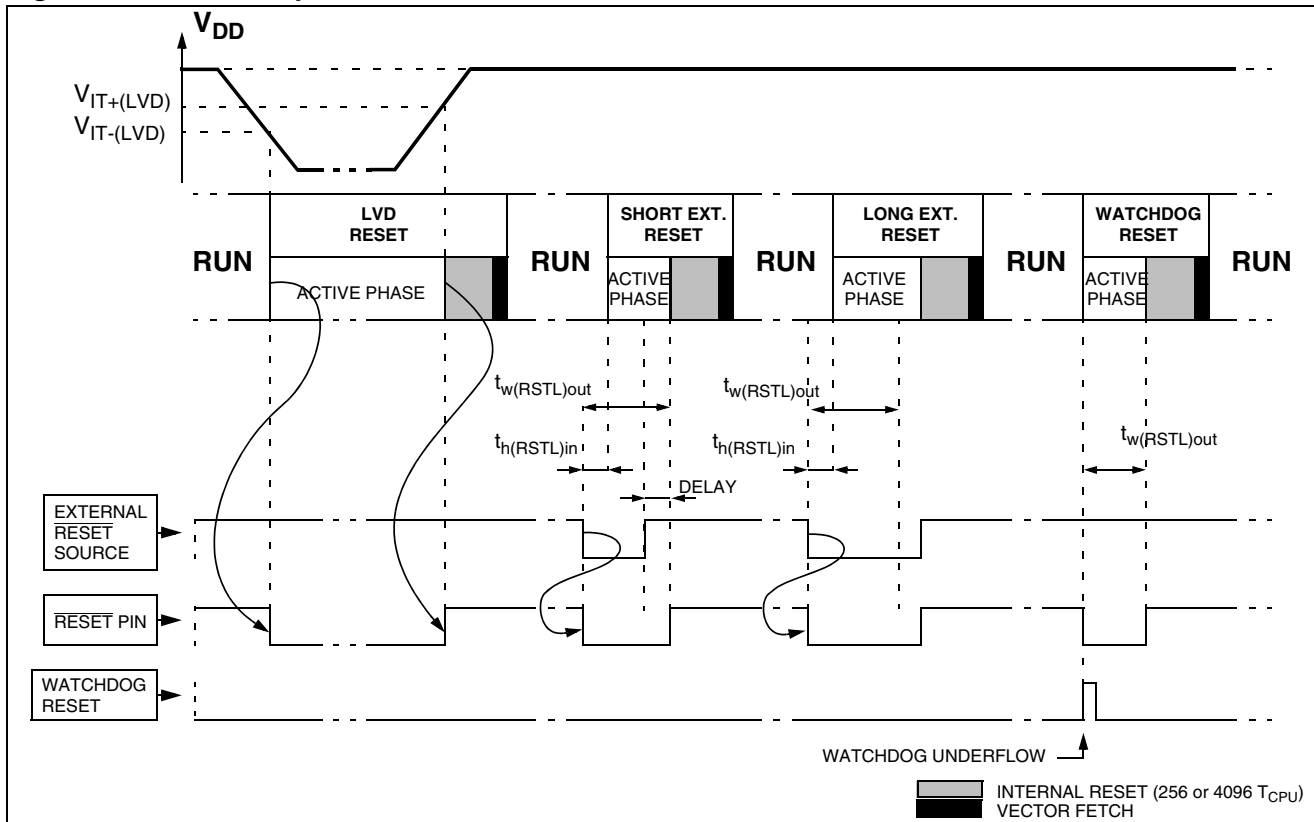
$V_{DD}$

$V_{IT+(LVD)}$

$V_{IT-(LVD)}$

RUN

LVD RESET

ACTIVE PHASE

RUN

SHORT EXT. RESET

ACTIVE PHASE

RUN

LONG EXT. RESET

ACTIVE PHASE

RUN

WATCHDOG RESET

ACTIVE PHASE

RUN

$t_{w(RSTL)out}$

$t_{h(RSTL)in}$

DELAY

$t_{w(RSTL)out}$

$t_{h(RSTL)in}$

$t_{w(RSTL)out}$

EXTERNAL $\overline{\text{RESET}}$ SOURCE

$\overline{\text{RESET}}$ PIN

WATCHDOG RESET

WATCHDOG UNDERFLOW

INTERNAL RESET (256 or 4096 $T_{CPU}$)

VECTOR FETCH